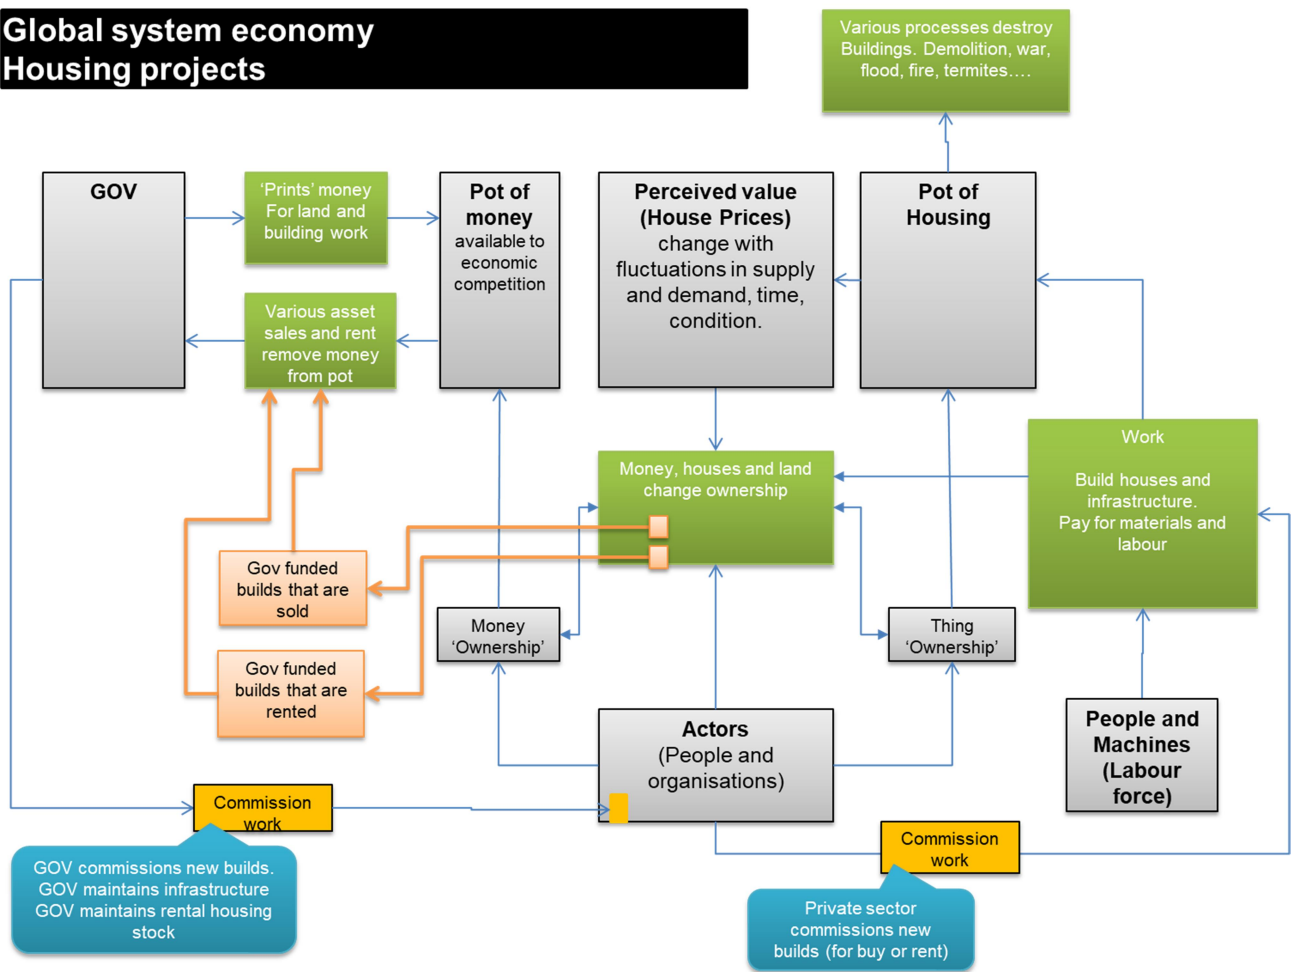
Global system economy
Housing projects

Various processes destroy Buildings. Demolition, war, flood, fire, termites….

GOV

'Prints' money For land and building work

Pot of money available to economic competition

Perceived value (House Prices) change with fluctuations in supply and demand, time, condition.

Pot of Housing

Various asset sales and rent remove money from pot

Money, houses and land change ownership

Work

Build houses and infrastructure. Pay for materials and labour

Gov funded builds that are sold

Money 'Ownership'

Thing 'Ownership'

Gov funded builds that are rented

Actors (People and organisations)

People and Machines (Labour force)

Commission work

GOV commissions new builds. GOV maintains infrastructure GOV maintains rental housing stock

Commission work

Private sector commissions new builds (for buy or rent)